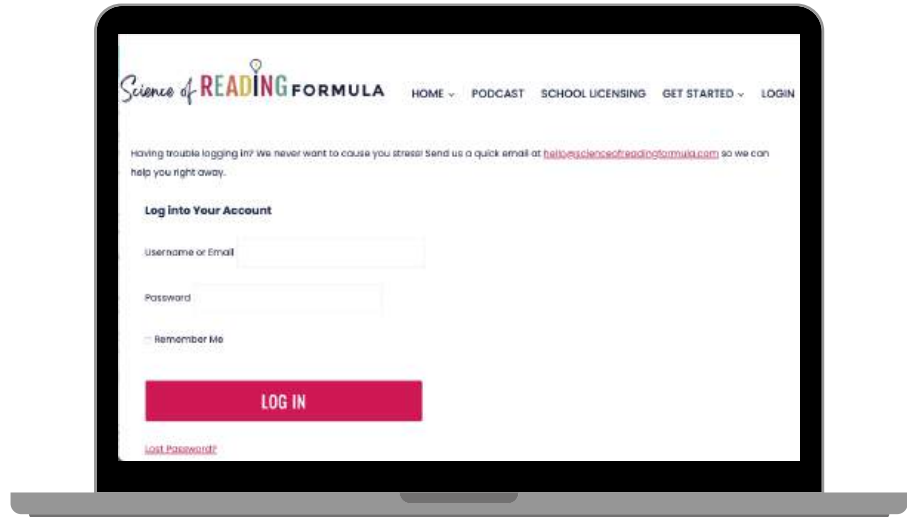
Science of READING FORMULA

HOME ⌄ PODCAST SCHOOL LICENSING GET STARTED ⌄ LOGIN

Having trouble logging in? We never want to cause you stress! Send us a quick email at hello@scienceofreadingformula.com so we can help you right away.

Log into Your Account

Username or Email

Password

Remember Me

LOG IN

Lost Password?